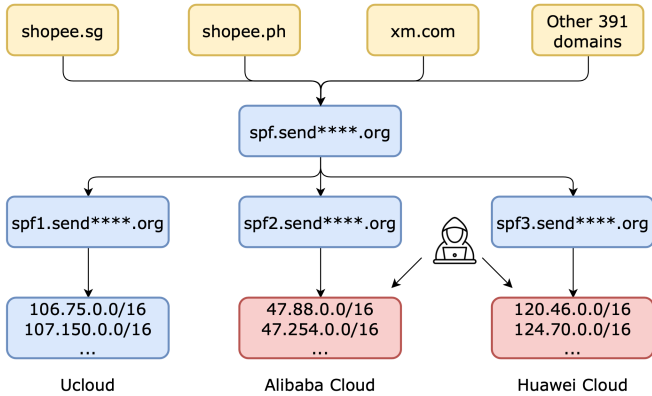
shopee.sg

shopee.ph

xm.com

Other 391 domains

spf.send****.org

spf1.send****.org

spf2.send****.org

spf3.send****.org

106.75.0.0/16
107.150.0.0/16
...

47.88.0.0/16
47.254.0.0/16
...

120.46.0.0/16
124.70.0.0/16
...

Ucloud

Alibaba Cloud

Huawei Cloud